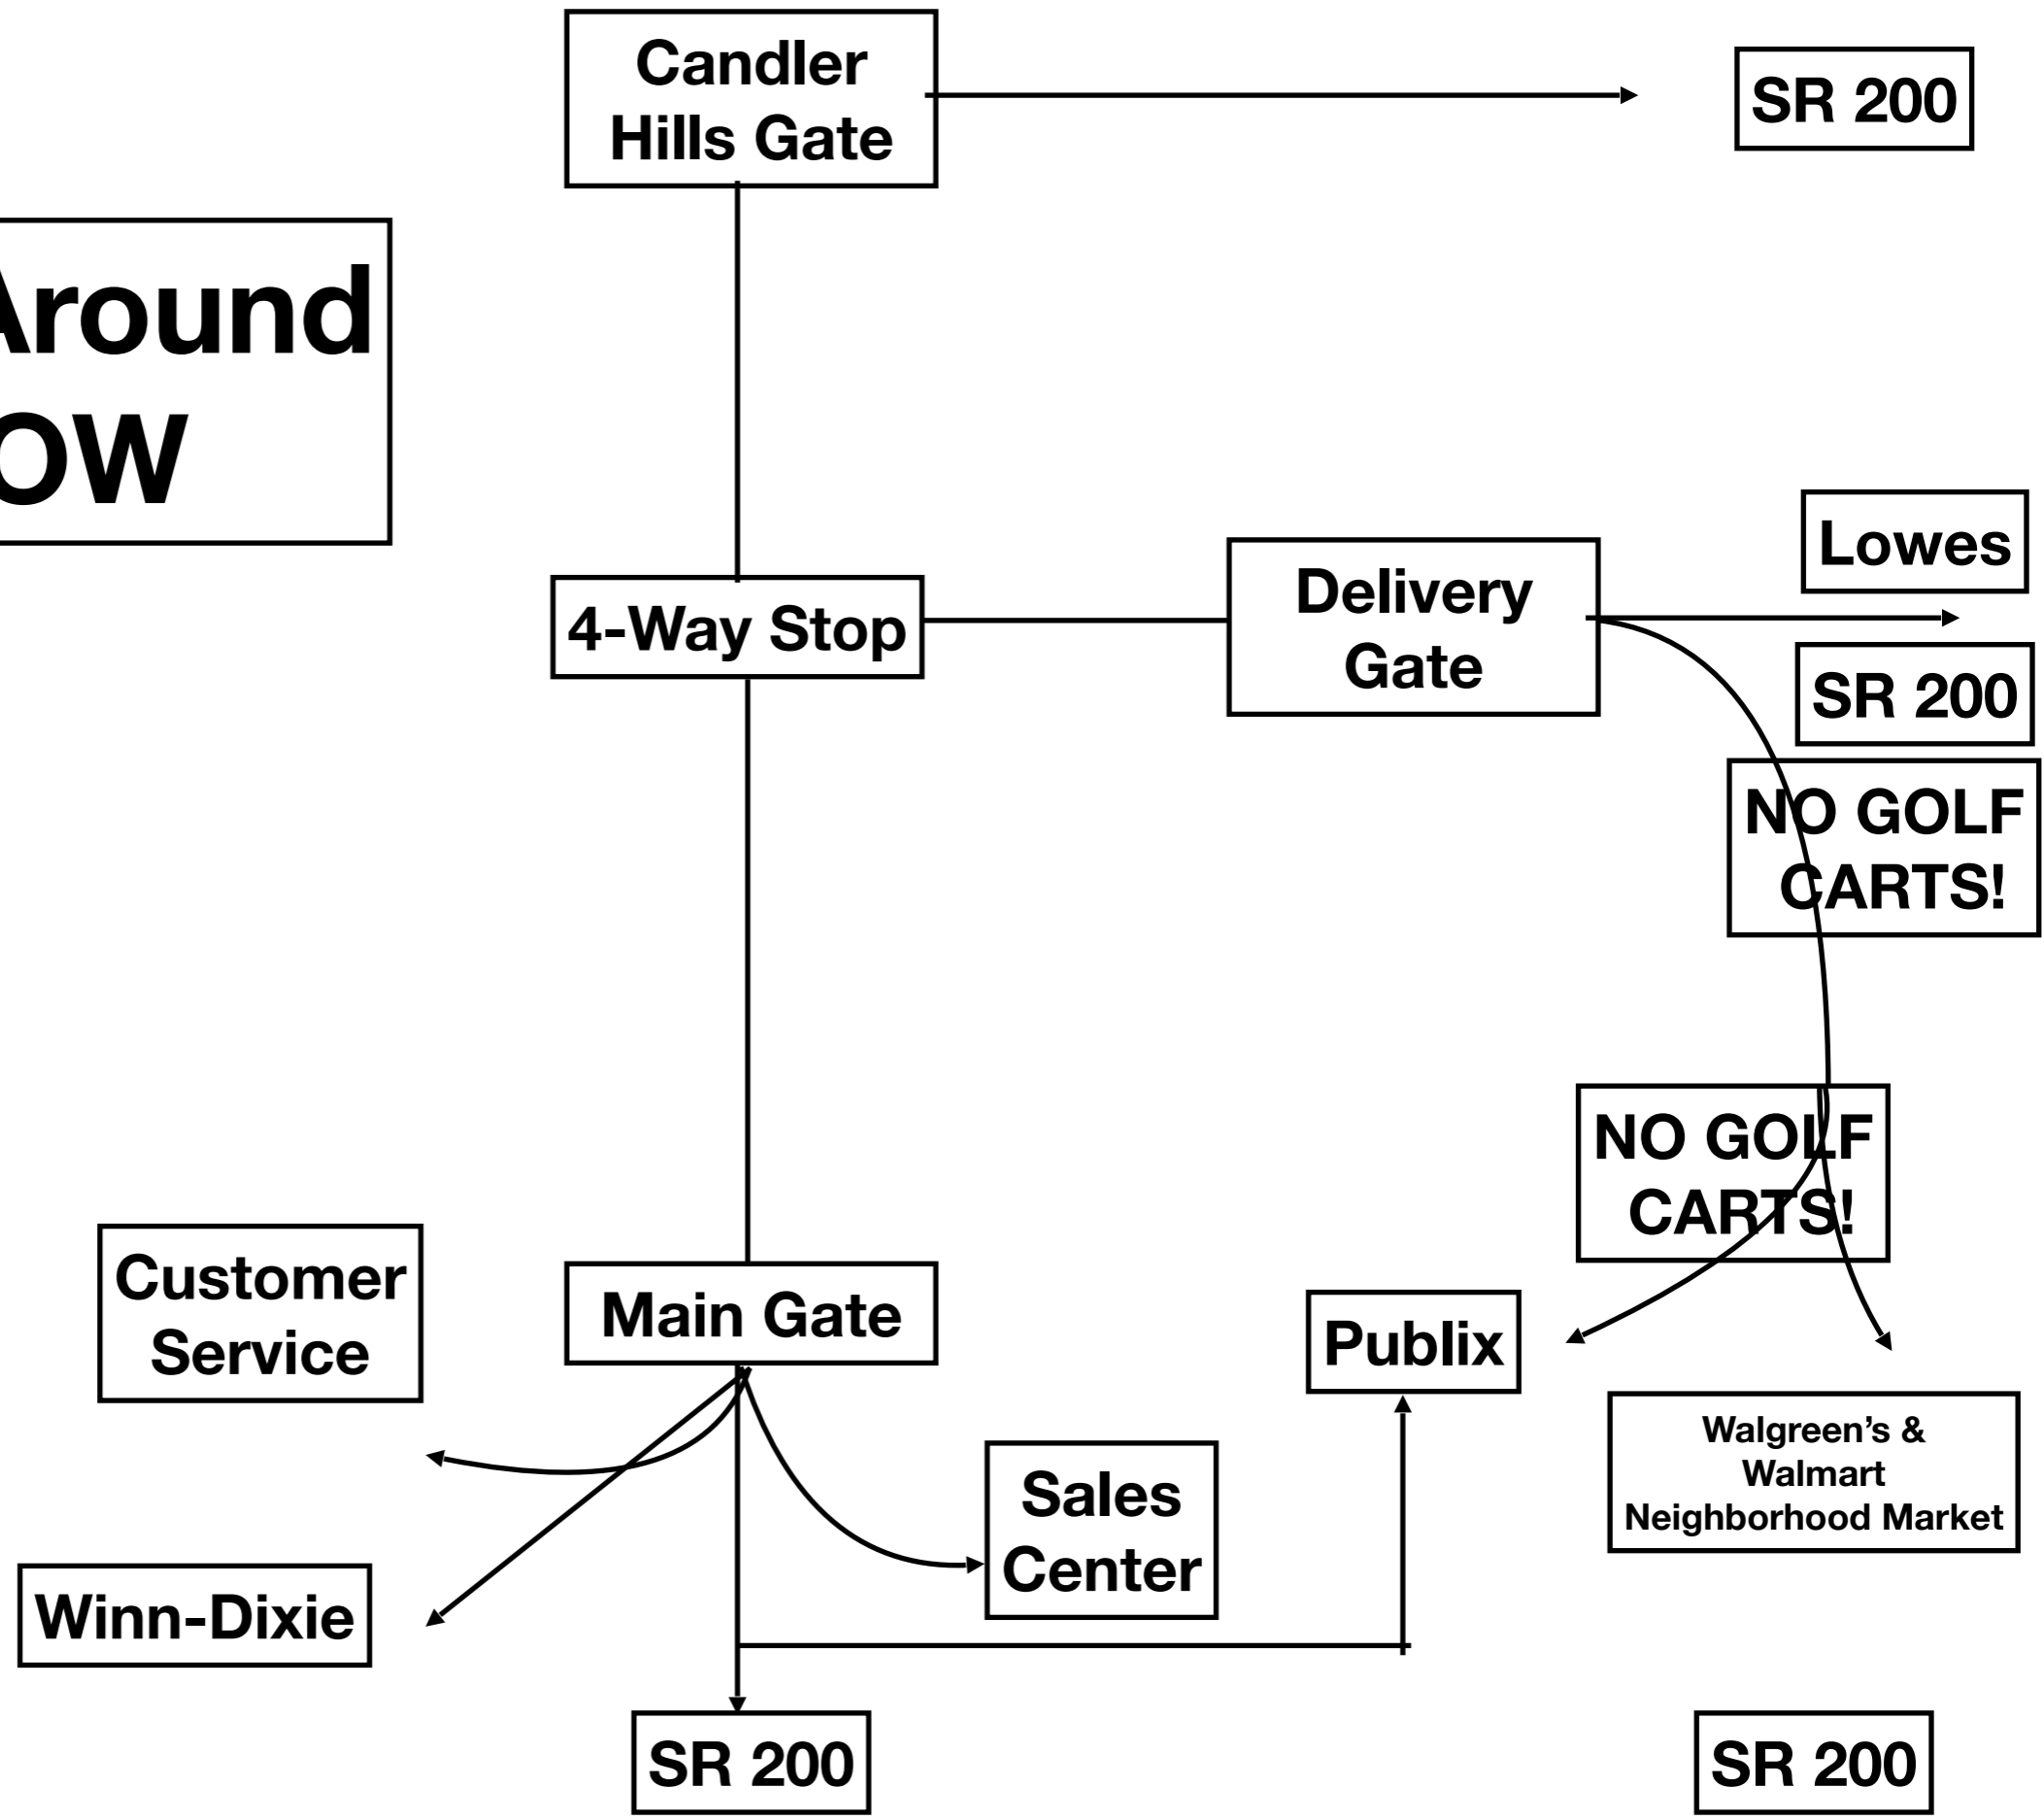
Candler Hills Gate

SR 200

Around
OW

4-Way Stop

Delivery Gate

Lowes

SR 200

NO GOLF CARTS!

NO GOLF CARTS!

Customer Service

Main Gate

Publix

Walgreen’s & Walmart Neighborhood Market

Sales Center

Winn-Dixie

SR 200

SR 200